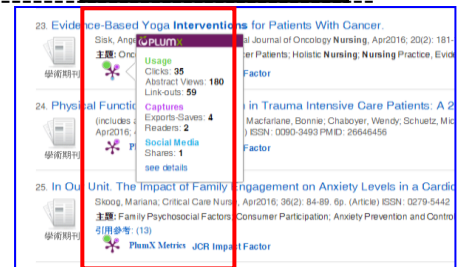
23. Evidence-Based Yoga Interventions for Patients With Cancer.

Sisk, Ange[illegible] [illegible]al Journal of Oncology Nursing, Apr2016; 20(2): 181-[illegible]

主題: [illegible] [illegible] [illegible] Patients; Holistic Nursing; Nursing Practice, Evide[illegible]

學術期刊

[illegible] Factor

PLUMX

Usage

Clicks: 35

Abstract Views: 180

Link-outs: 59

Captures

Exports-Saves: 4

Readers: 2

Social Media

Shares: 1

see details

24. Physical Functio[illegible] in Trauma Intensive Care Patients: A 2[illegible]

(includes a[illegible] Macfarlane, Bonnie; Chaboyer, Wendy; Schuetz, Mi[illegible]

Apr2016; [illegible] ISSN: 0090-3493 PMID: 26646456

學術期刊

Plu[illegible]

25. In Ou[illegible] Unit. The Impact of Family Engagement on Anxiety Levels in a Cardi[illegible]

Skoog, Mariana; Critical Care Nurse, Apr2016; 36(2): 84-89. 6p. (Article) ISSN: 0279-5442

主題: Family Psychosocial Factors; Consumer Participation; Anxiety Prevention and Contro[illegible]

學術期刊

引用参考: (13)

PlumX Metrics JCR Impact Factor